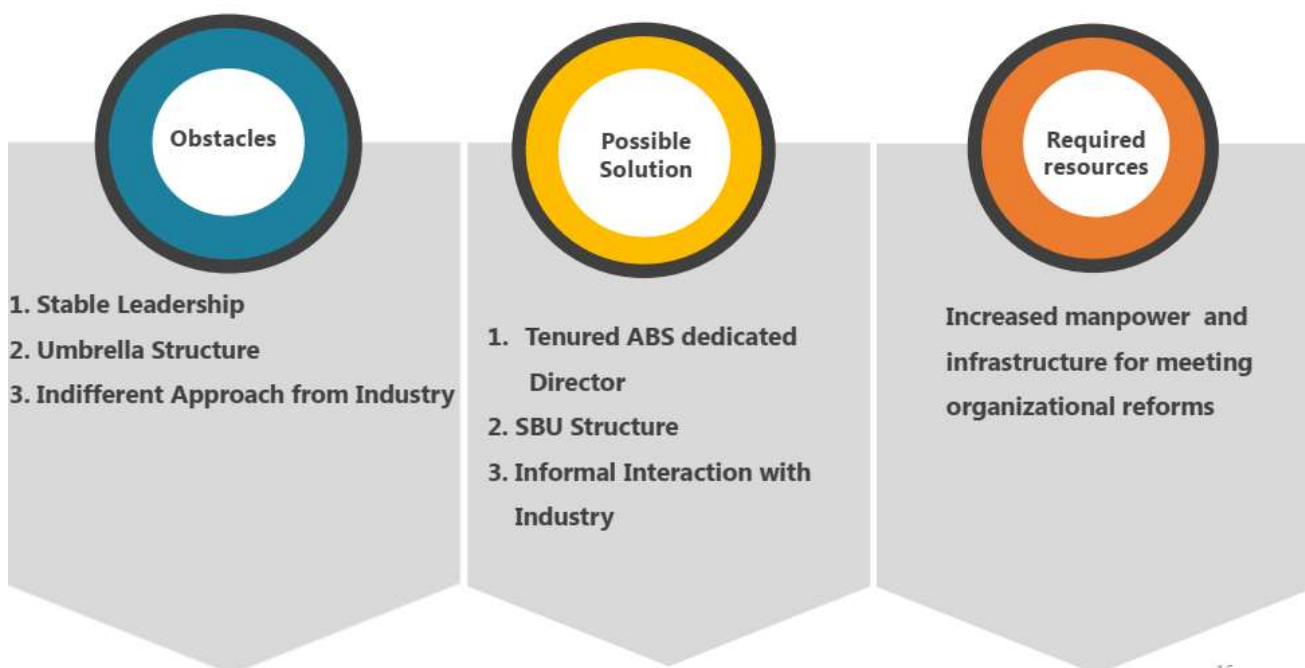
Obstacles

1. Stable Leadership
2. Umbrella Structure
3. Indifferent Approach from Industry

Possible Solution

1. Tenured ABS dedicated Director
2. SBU Structure
3. Informal Interaction with Industry

Required resources

Increased manpower and infrastructure for meeting organizational reforms

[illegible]